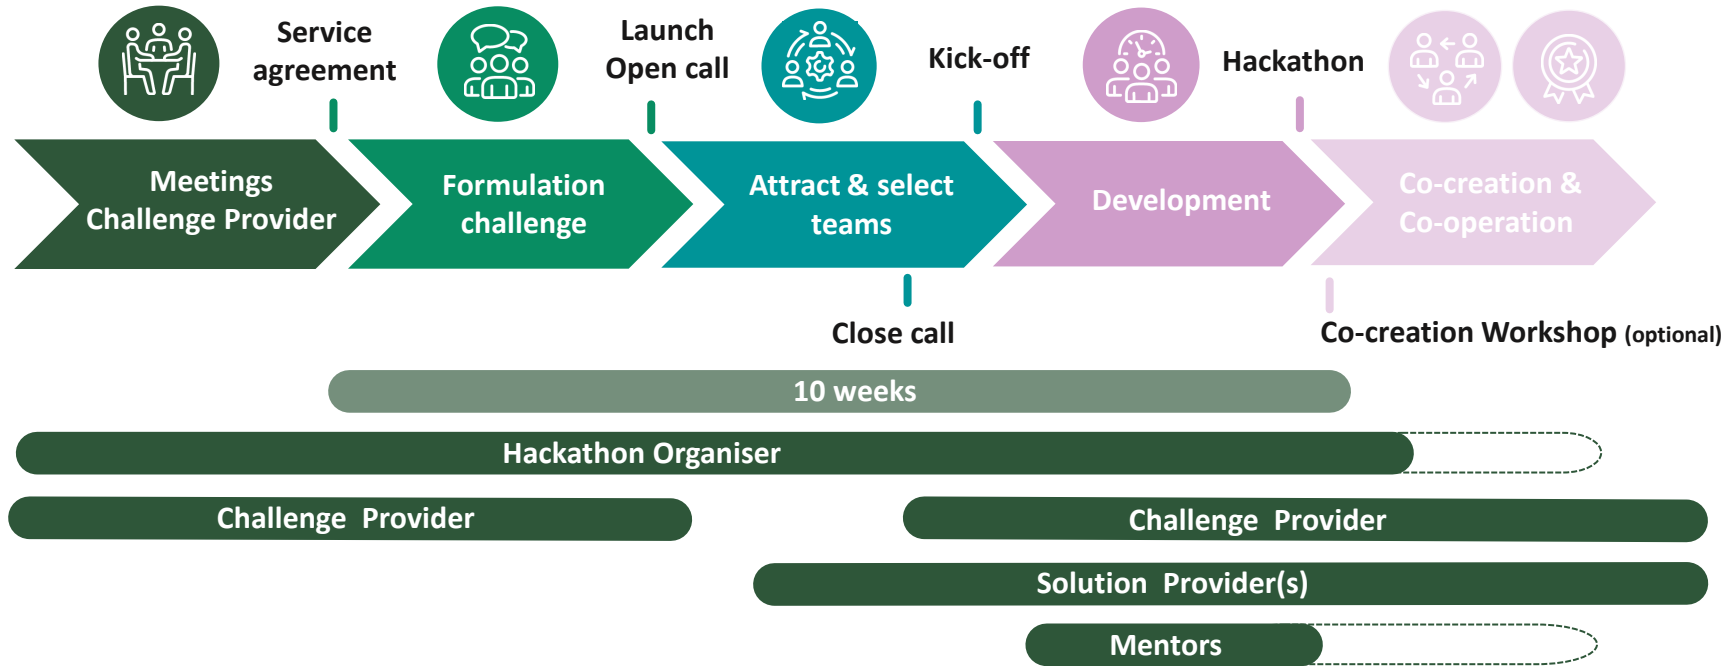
Service agreement

Launch Open call

Kick-off

Hackathon

Meetings Challenge Provider

Formulation challenge

Attract & select teams

Development

Co-creation & Co-operation

Close call

Co-creation Workshop (optional)

10 weeks

Hackathon Organiser

Challenge Provider

Challenge Provider

Solution Provider(s)

Mentors